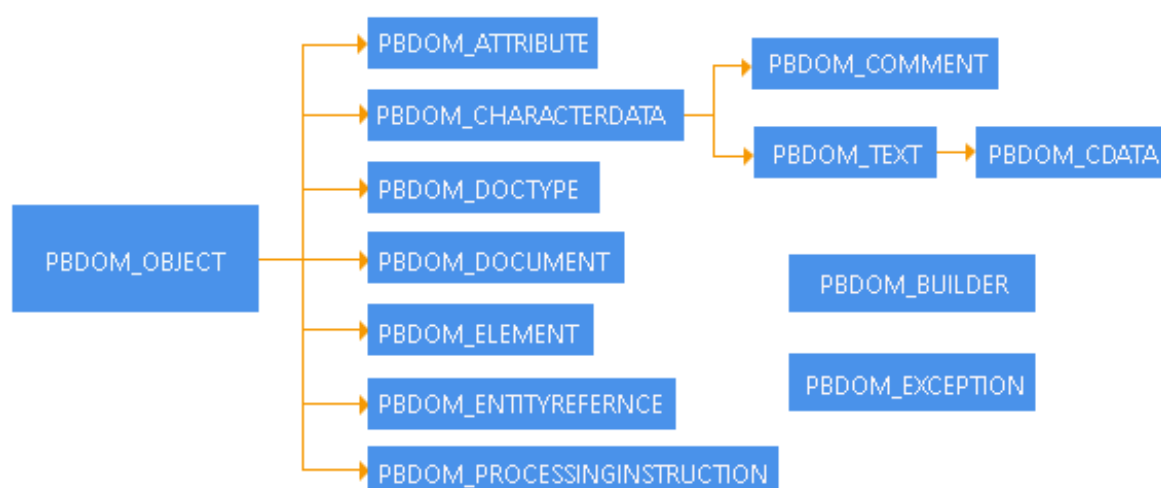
PBDOM_OBJECT

PBDOM_ATTRIBUTE

PBDOM_CHARACTERDATA

PBDOM_COMMENT

PBDOM_TEXT

PBDOM_CDATA

PBDOM_DOCTYPE

PBDOM_DOCUMENT

PBDOM_ELEMENT

PBDOM_ENTITYREFERNCE

PBDOM_PROCESSINGINSTRUCTION

PBDOM_BUILDER

PBDOM_EXCEPTION